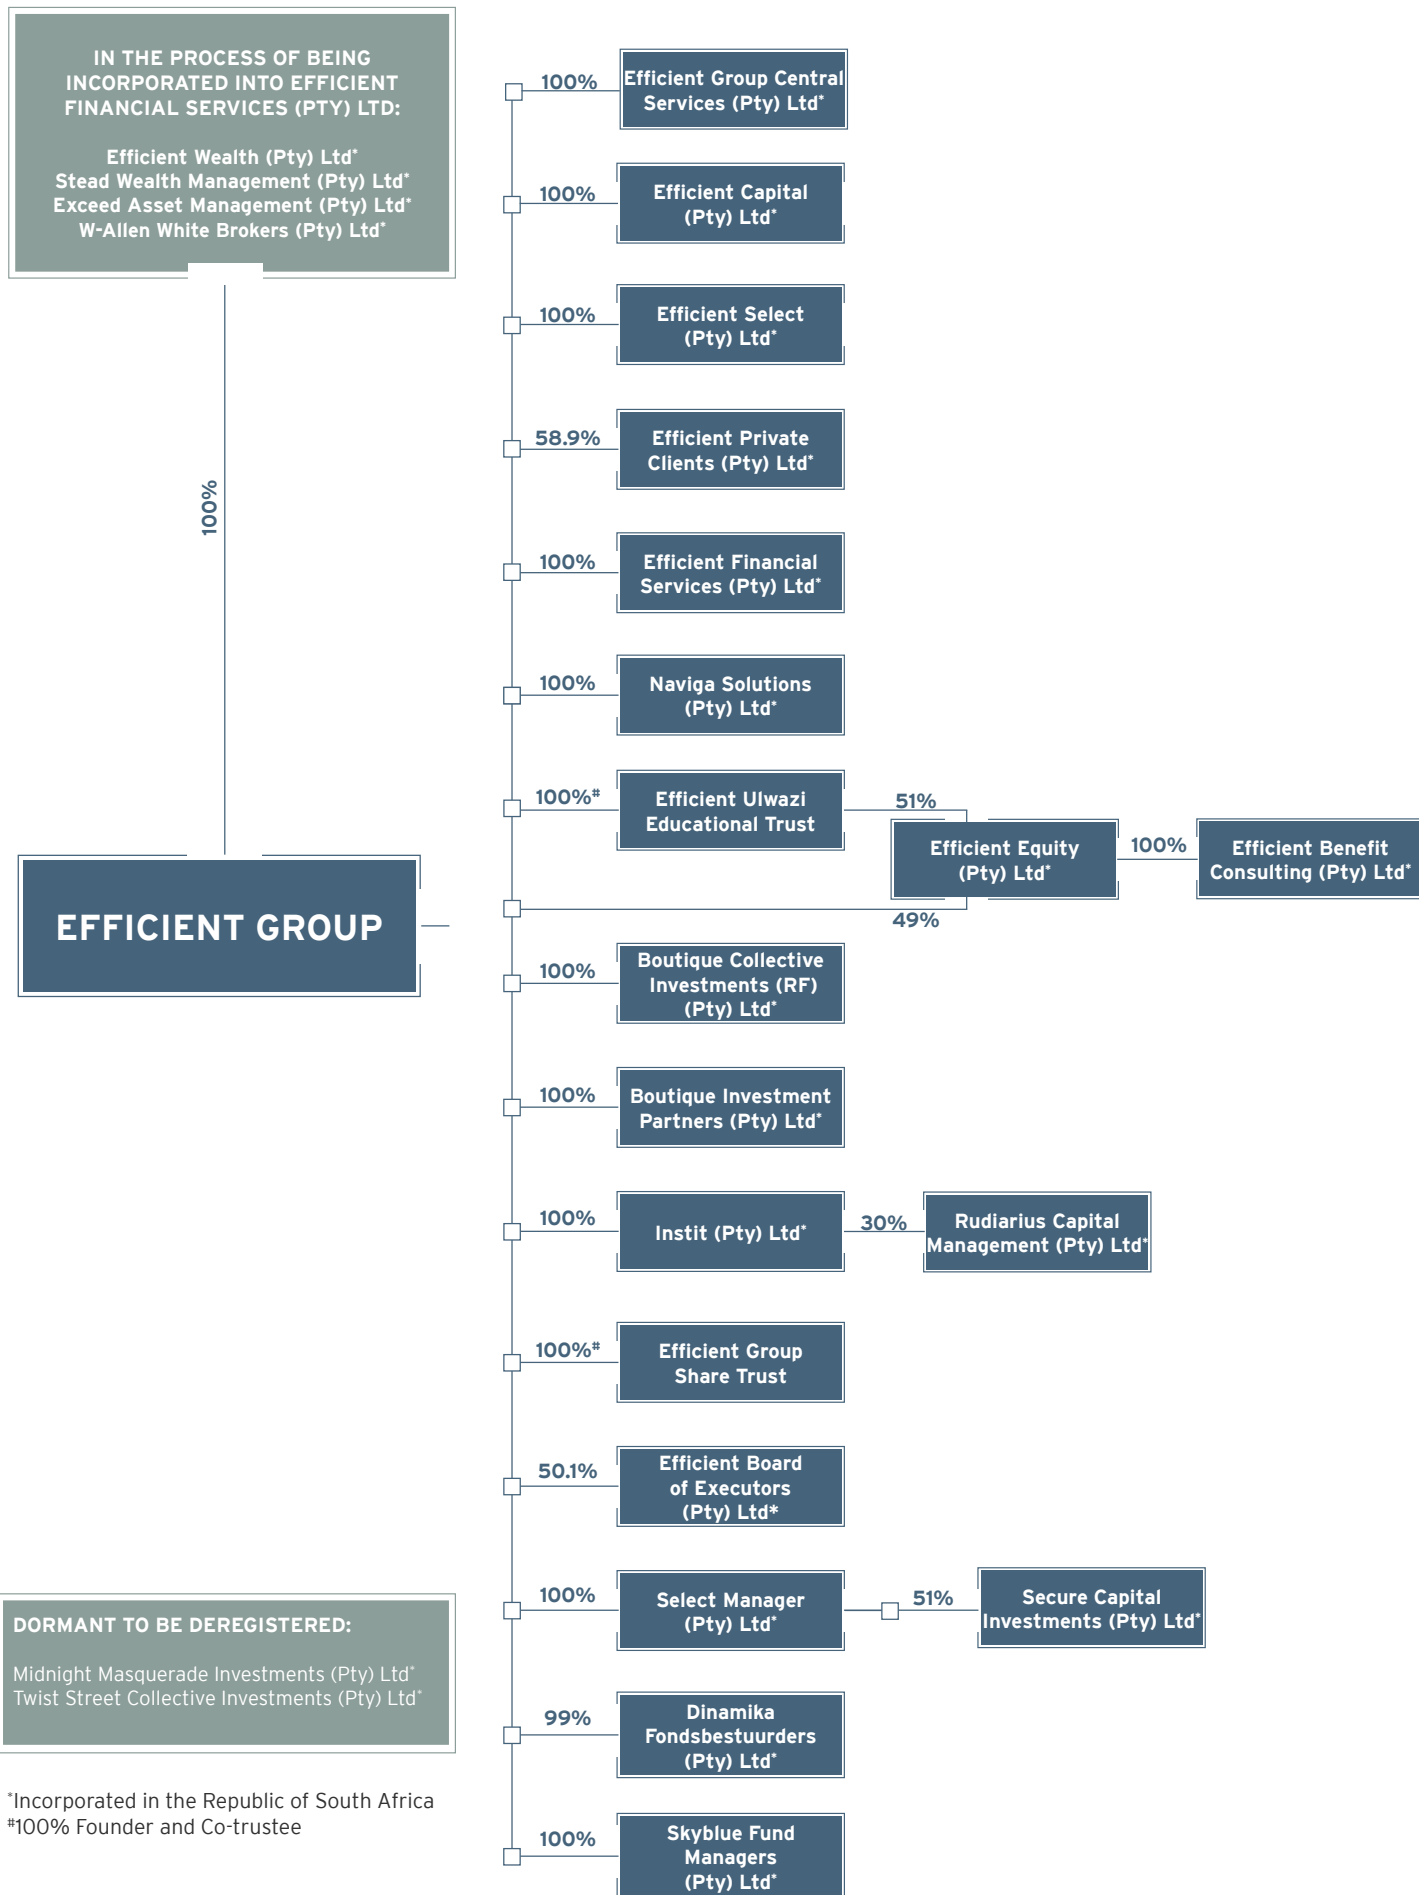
IN THE PROCESS OF BEING INCORPORATED INTO EFFICIENT FINANCIAL SERVICES (PTY) LTD:

Efficient Wealth (Pty) Ltd*
Stead Wealth Management (Pty) Ltd*
Exceed Asset Management (Pty) Ltd*
W-Allen White Brokers (Pty) Ltd*

100%

EFFICIENT GROUP

100% Efficient Group Central Services (Pty) Ltd*

100% Efficient Capital (Pty) Ltd*

100% Efficient Select (Pty) Ltd*

58.9% Efficient Private Clients (Pty) Ltd*

100% Efficient Financial Services (Pty) Ltd*

100% Naviga Solutions (Pty) Ltd*

100%# Efficient Ulwazi Educational Trust

51%

Efficient Equity (Pty) Ltd*

100% Efficient Benefit Consulting (Pty) Ltd*

49%

100% Boutique Collective Investments (RF) (Pty) Ltd*

100% Boutique Investment Partners (Pty) Ltd*

100% Instit (Pty) Ltd*

30% Rudiarius Capital Management (Pty) Ltd*

100%# Efficient Group Share Trust

50.1% Efficient Board of Executors (Pty) Ltd*

100% Select Manager (Pty) Ltd*

51% Secure Capital Investments (Pty) Ltd*

99% Dinamika Fondsbestuurders (Pty) Ltd*

100% Skyblue Fund Managers (Pty) Ltd*

DORMANT TO BE DEREGISTERED:

Midnight Masquerade Investments (Pty) Ltd*
Twist Street Collective Investments (Pty) Ltd*

*Incorporated in the Republic of South Africa
#100% Founder and Co-trustee